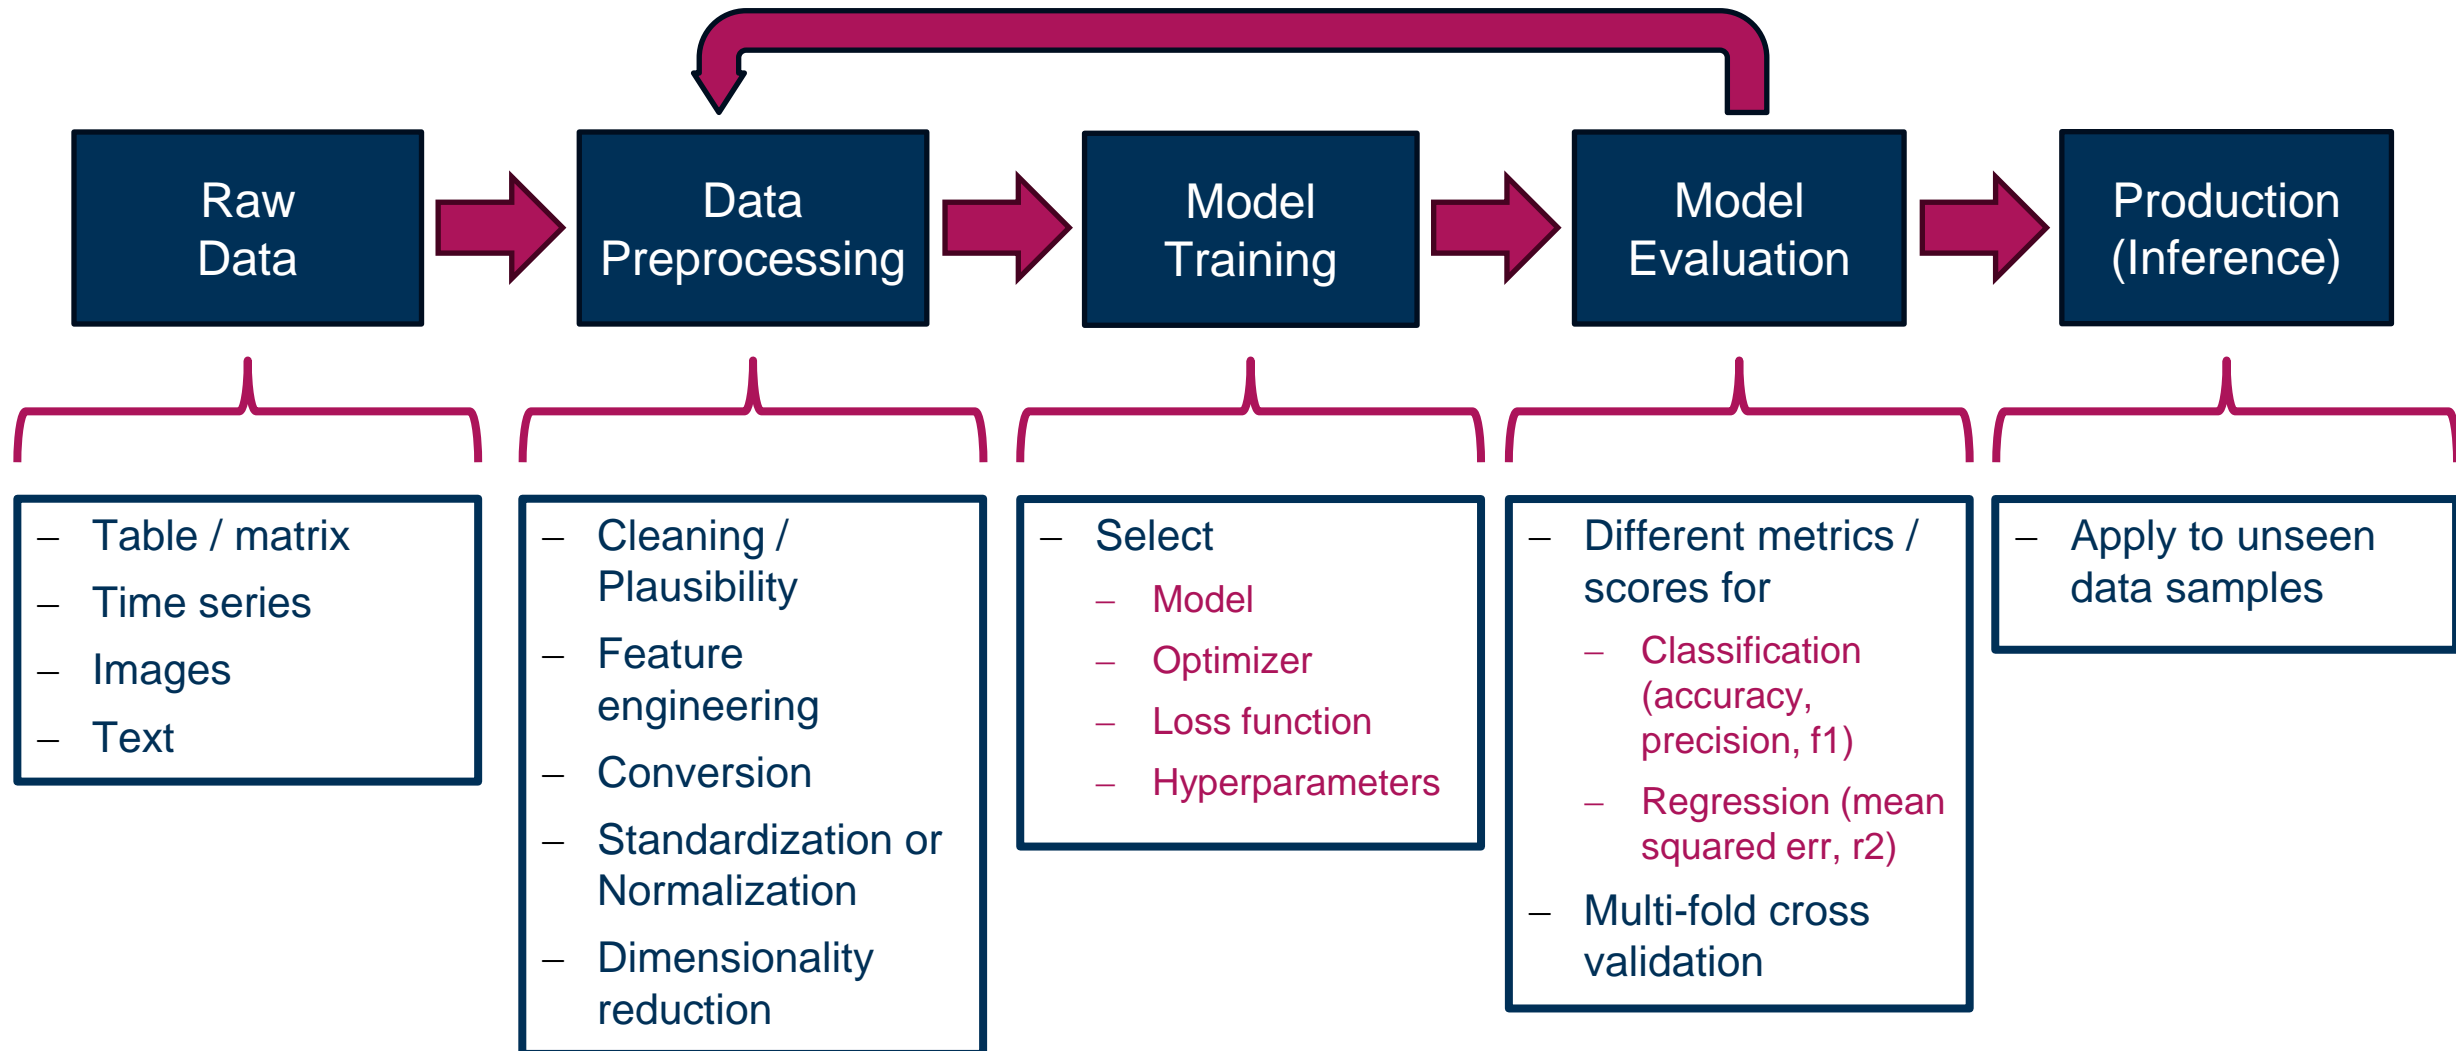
Raw Data

Data Preprocessing

Model Training

Model Evaluation

Production (Inference)

– Table / matrix
– Time series
– Images
– Text

– Cleaning / Plausibility
– Feature engineering
– Conversion
– Standardization or Normalization
– Dimensionality reduction

– Select
– Model
– Optimizer
– Loss function
– Hyperparameters

– Different metrics / scores for
– Classification (accuracy, precision, f1)
– Regression (mean squared err, r2)
– Multi-fold cross validation

– Apply to unseen data samples